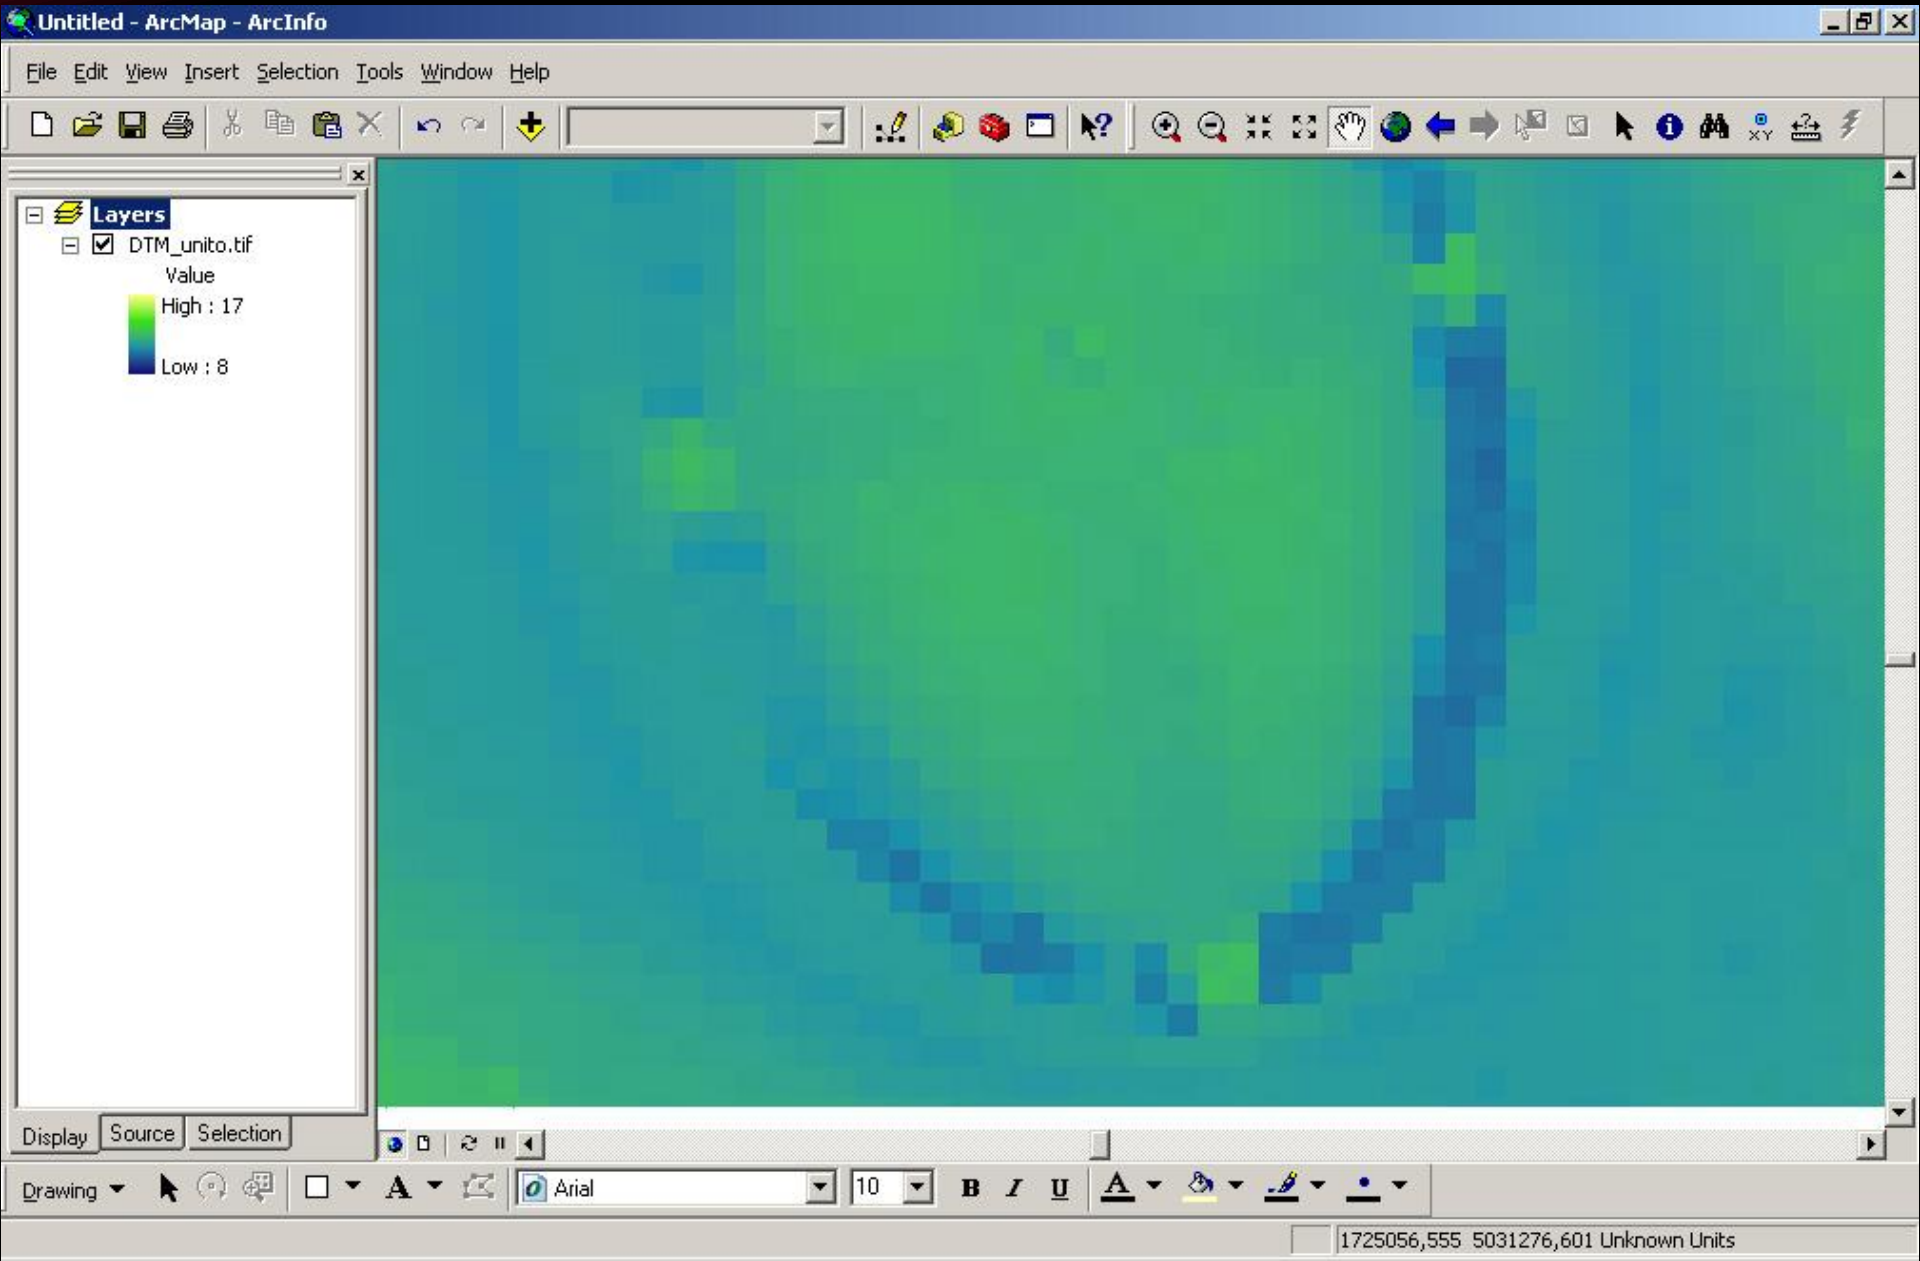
Untitled - ArcMap - ArcInfo

File Edit View Insert Selection Tools Window Help

Layers
DTM_unito.tif
Value
High : 17
Low : 8

Display Source Selection

Drawing
Arial
10
B I U

1725056,555 5031276,601 Unknown Units